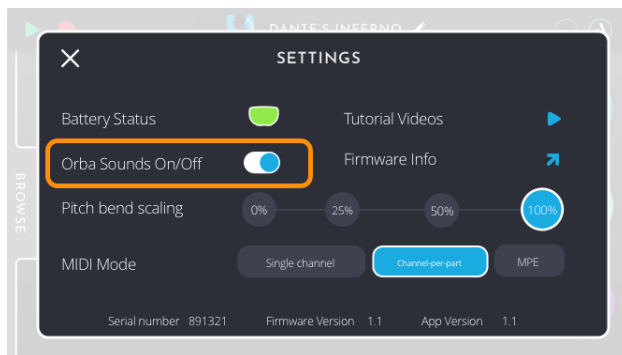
DANTE'S INFERNO

BROWSE

X SETTINGS

Battery Status

Tutorial Videos

Orba Sounds On/Off

Firmware Info

Pitch bend scaling

0%

25%

50%

100%

MIDI Mode

Single channel

Channel-per-part

MPE

Serial number 891321

Firmware Version 1.1

App Version 1.1